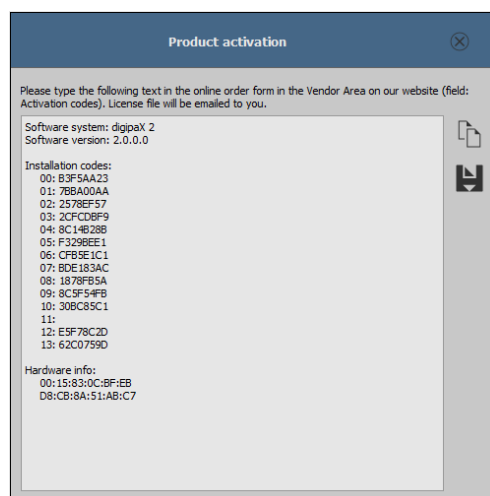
Product activation

Please type the following text in the online order form in the Vendor Area on our website (field: Activation codes). License file will be emailed to you.

Software system: digipaX 2
Software version: 2.0.0.0

Installation codes:
00: B3F5AA23
01: 7BBA00AA
02: 2578EF57
03: 2CFCDBF9
04: 8C14B28B
05: F329BEE1
06: CFB5E1C1
07: BDE183AC
08: 1878FB5A
09: 8C5F54FB
10: 30BC85C1
11:
12: E5F78C2D
13: 62C0759D

Hardware info:
00:15:83:0C:BF:EB
D8:CB:8A:51:AB:C7